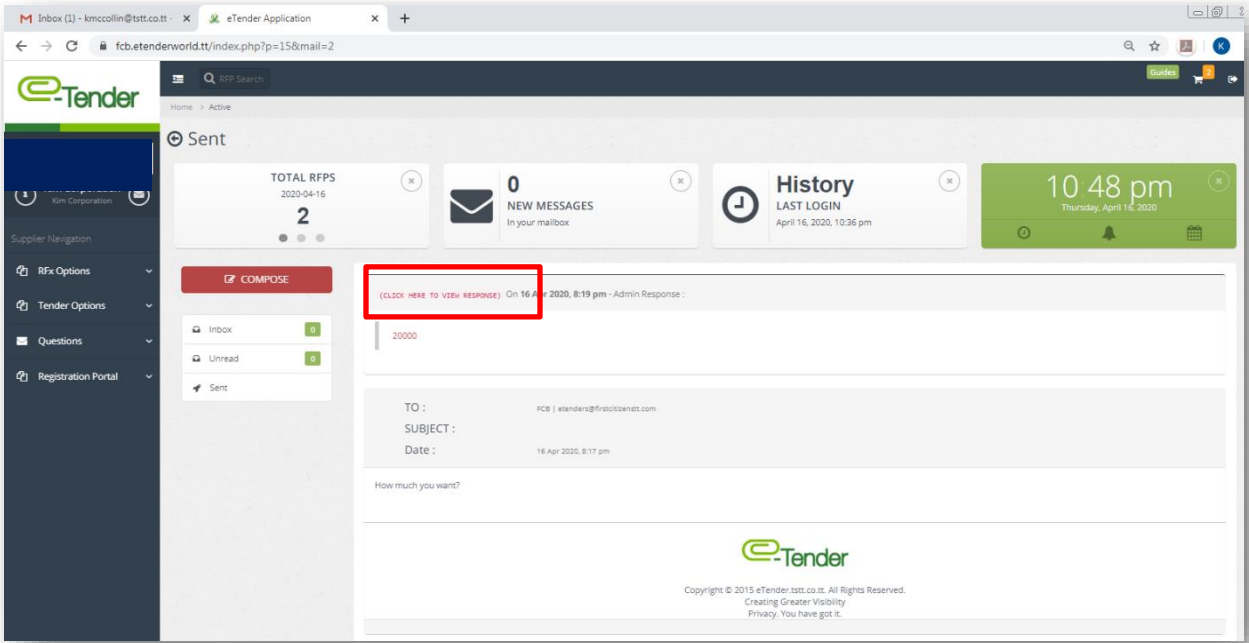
Inbox (1) - kmccollin@tstt.co.tt - ×
eTender Application ×
+

fcb.etenderworld.tt/index.php?p=15&mail=2

e-Tender

RFP Search

Guides 2

Home > Active

Sent

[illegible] Corporation
Kim Corporation

Supplier Navigation

RFx Options

Tender Options

Questions

Registration Portal

TOTAL RFPS
2020-04-16
2

0
NEW MESSAGES
In your mailbox

History
LAST LOGIN
April 16, 2020, 10:36 pm

10:48 pm
Thursday, April 16, 2020

COMPOSE

Inbox 0

Unread 0

Sent

(CLICK HERE TO VIEW RESPONSE) On 16 Apr 2020, 8:19 pm - Admin Response :

20000

TO : FCB | etenders@firstcitizenstt.com
SUBJECT :
Date : 16 Apr 2020, 8:17 pm

How much you want?

e-Tender

Copyright © 2015 eTender.tstt.co.tt. All Rights Reserved.
Creating Greater Visibility
Privacy. You have got it.